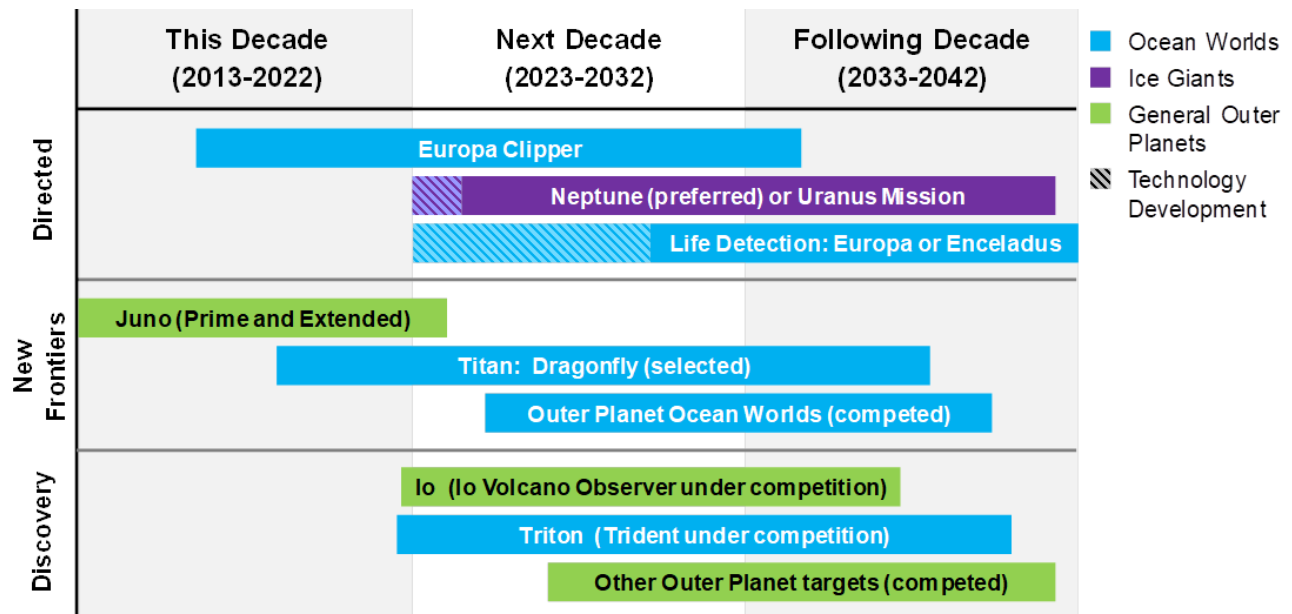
This Decade (2013-2022)

Next Decade (2023-2032)

Following Decade (2033-2042)

Ocean Worlds
Ice Giants
General Outer Planets
Technology Development

Directed

Europa Clipper

Neptune (preferred) or Uranus Mission

Life Detection: Europa or Enceladus

New Frontiers

Juno (Prime and Extended)

Titan: Dragonfly (selected)

Outer Planet Ocean Worlds (competed)

Discovery

Io (Io Volcano Observer under competition)

Triton (Trident under competition)

Other Outer Planet targets (competed)